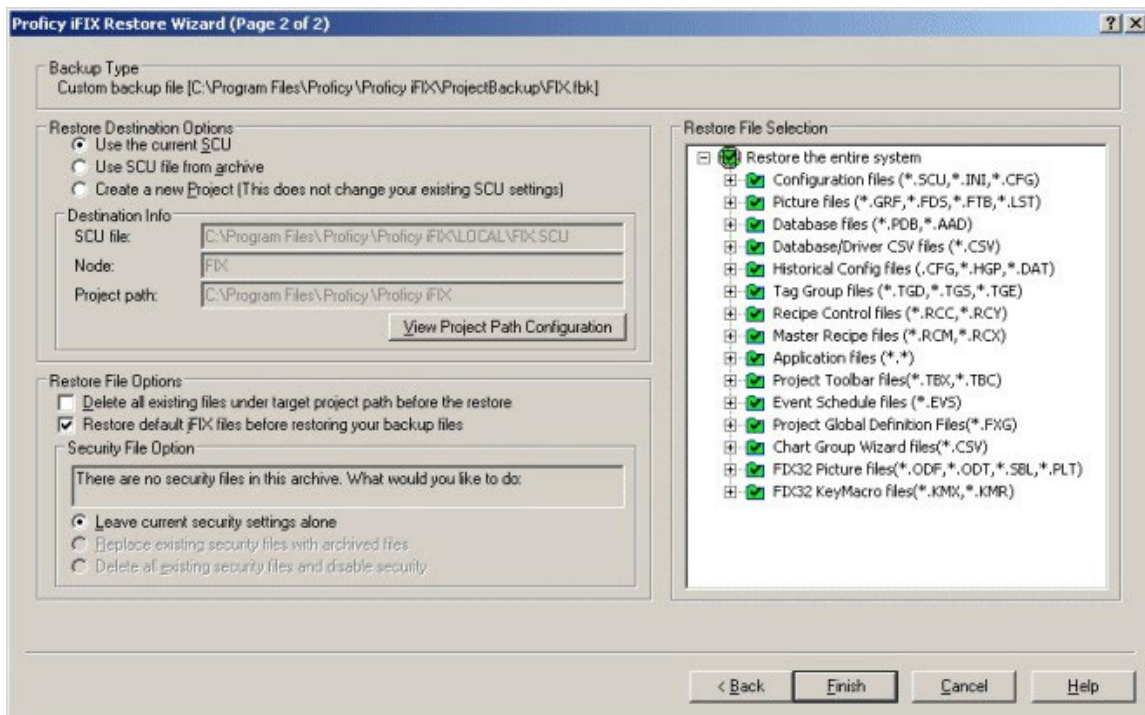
Proficy iFIX Restore Wizard (Page 2 of 2)

?
×

Backup Type
Custom backup file [C:\Program Files\Proficy\Proficy iFIX\ProjectBackup\FIX.fbk]

Restore Destination Options
Use the current SCU
Use SCU file from archive
Create a new Project (This does not change your existing SCU settings)

Destination Info
SCU file: C:\Program Files\Proficy\Proficy iFIX\LOCAL\FIX.SCU
Node: FIX
Project path: C:\Program Files\Proficy\Proficy iFIX

View Project Path Configuration

Restore File Options
Delete all existing files under target project path before the restore
Restore default iFIX files before restoring your backup files

Security File Option
There are no security files in this archive. What would you like to do:

Leave current security settings alone
Replace existing security files with archived files
Delete all existing security files and disable security

Restore File Selection
Restore the entire system
Configuration files (*.SCU,*.INI,*.CFG)
Picture files (*.GRF,*.FDS,*.FTB,*.LST)
Database files (*.PDB,*.AAD)
Database/Driver CSV files (*.CSV)
Historical Config files (.CFG,*.HGP,*.DAT)
Tag Group files (*.TGD,*.TGS,*.TGE)
Recipe Control files (*.RCC,*.RCY)
Master Recipe files (*.RCM,*.RCX)
Application files (*.*)
Project Toolbar files(*.TBX,*.TBC)
Event Schedule files (*.EVS)
Project Global Definition Files(*.FXG)
Chart Group Wizard files(*.CSV)
FIX32 Picture files(*.ODF,*.ODT,*.SBL,*.PLT)
FIX32 KeyMacro files(*.KMX,*.KMR)

< Back
Finish
Cancel
Help